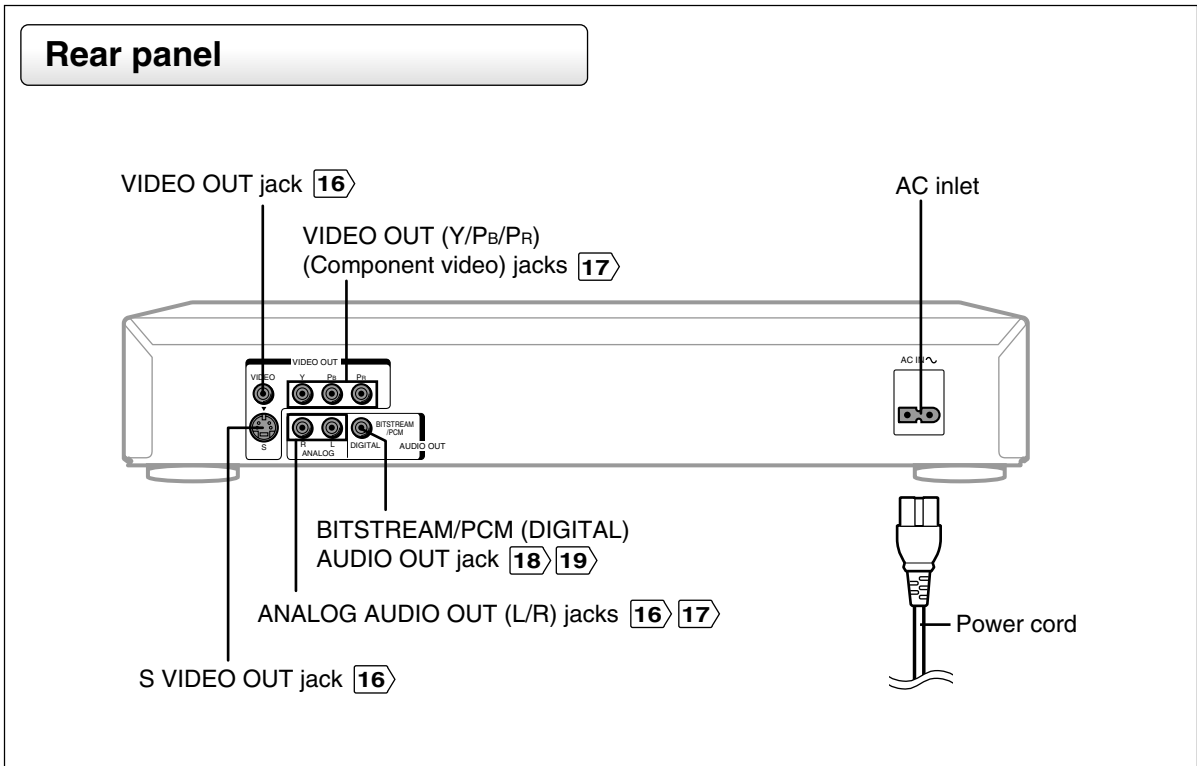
Rear panel

VIDEO OUT jack 16

VIDEO OUT (Y/PB/PR) (Component video) jacks 17

AC inlet

VIDEO OUT
VIDEO Y PB PR
S
R L
ANALOG
BITSTREAM /PCM
DIGITAL
AUDIO OUT

AC IN~

BITSTREAM/PCM (DIGITAL) AUDIO OUT jack 18 19

ANALOG AUDIO OUT (L/R) jacks 16 17

Power cord

S VIDEO OUT jack 16